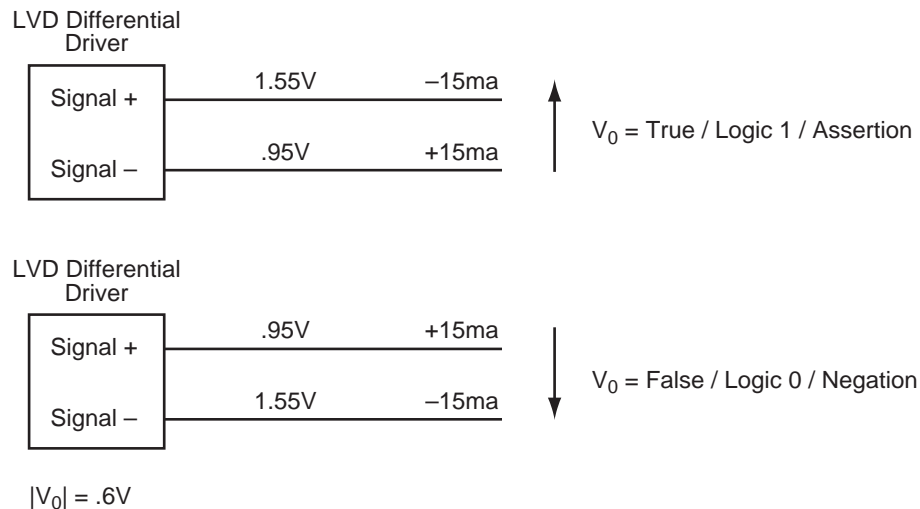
LVD Differential Driver

Signal +

Signal –

1.55V

–15ma

.95V

+15ma

$V_0$ = True / Logic 1 / Assertion

LVD Differential Driver

Signal +

Signal –

.95V

+15ma

1.55V

–15ma

$V_0$ = False / Logic 0 / Negation

$|V_0|$ = .6V